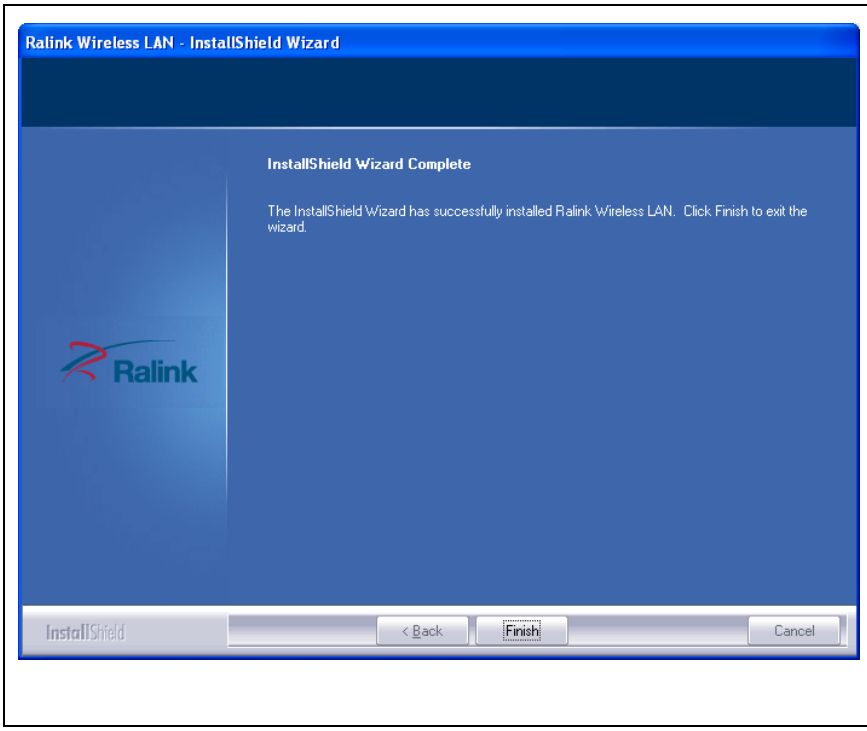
Ralink Wireless LAN - InstallShield Wizard

InstallShield Wizard Complete

The InstallShield Wizard has successfully installed Ralink Wireless LAN. Click Finish to exit the wizard.

Ralink

InstallShield

< Back

Finish

Cancel